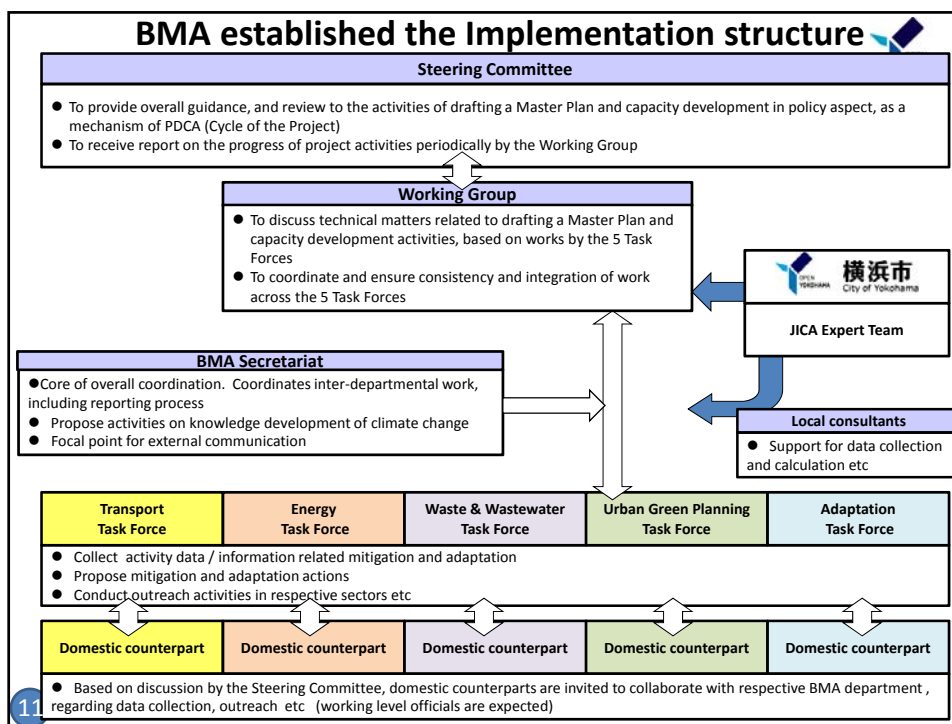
BMA established the Implementation structure

Steering Committee

● To provide overall guidance, and review to the activities of drafting a Master Plan and capacity development in policy aspect, as a mechanism of PDCA (Cycle of the Project)
● To receive report on the progress of project activities periodically by the Working Group

Working Group

● To discuss technical matters related to drafting a Master Plan and capacity development activities, based on works by the 5 Task Forces
● To coordinate and ensure consistency and integration of work across the 5 Task Forces

OPEN YOKOHAMA 横浜市 City of Yokohama

JICA Expert Team

BMA Secretariat

●Core of overall coordination. Coordinates inter-departmental work, including reporting process
● Propose activities on knowledge development of climate change
● Focal point for external communication

Local consultants

● Support for data collection and calculation etc

| Transport Task Force | Energy Task Force | Waste & Wastewater Task Force | Urban Green Planning Task Force | Adaptation Task Force |
|---|---|---|---|---|

● Collect activity data / information related mitigation and adaptation
● Propose mitigation and adaptation actions
● Conduct outreach activities in respective sectors etc

| Domestic counterpart | Domestic counterpart | Domestic counterpart | Domestic counterpart | Domestic counterpart |
|---|---|---|---|---|

● Based on discussion by the Steering Committee, domestic counterparts are invited to collaborate with respective BMA department , regarding data collection, outreach etc (working level officials are expected)

11